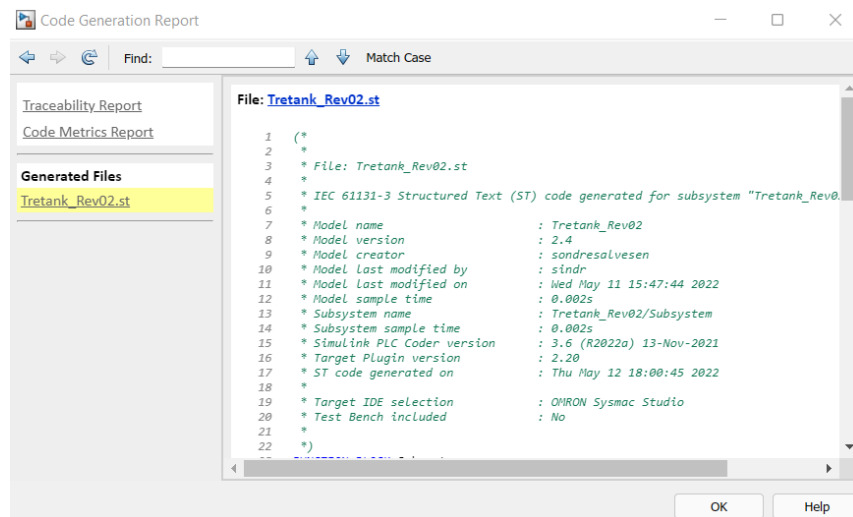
Code Generation Report

Find: Match Case

Traceability Report
Code Metrics Report

Generated Files
Tretank_Rev02.st

File: Tretank_Rev02.st

1 (*
2 *
3 * File: Tretank_Rev02.st
4 *
5 * IEC 61131-3 Structured Text (ST) code generated for subsystem "Tretank_Rev0
6 *
7 * Model name : Tretank_Rev02
8 * Model version : 2.4
9 * Model creator : sondresalvesen
10 * Model last modified by : sindr
11 * Model last modified on : Wed May 11 15:47:44 2022
12 * Model sample time : 0.002s
13 * Subsystem name : Tretank_Rev02/Subsystem
14 * Subsystem sample time : 0.002s
15 * Simulink PLC Coder version : 3.6 (R2022a) 13-Nov-2021
16 * Target Plugin version : 2.20
17 * ST code generated on : Thu May 12 18:00:45 2022
18 *
19 * Target IDE selection : OMRON Sysmac Studio
20 * Test Bench included : No
21 *
22 *)

OK
Help